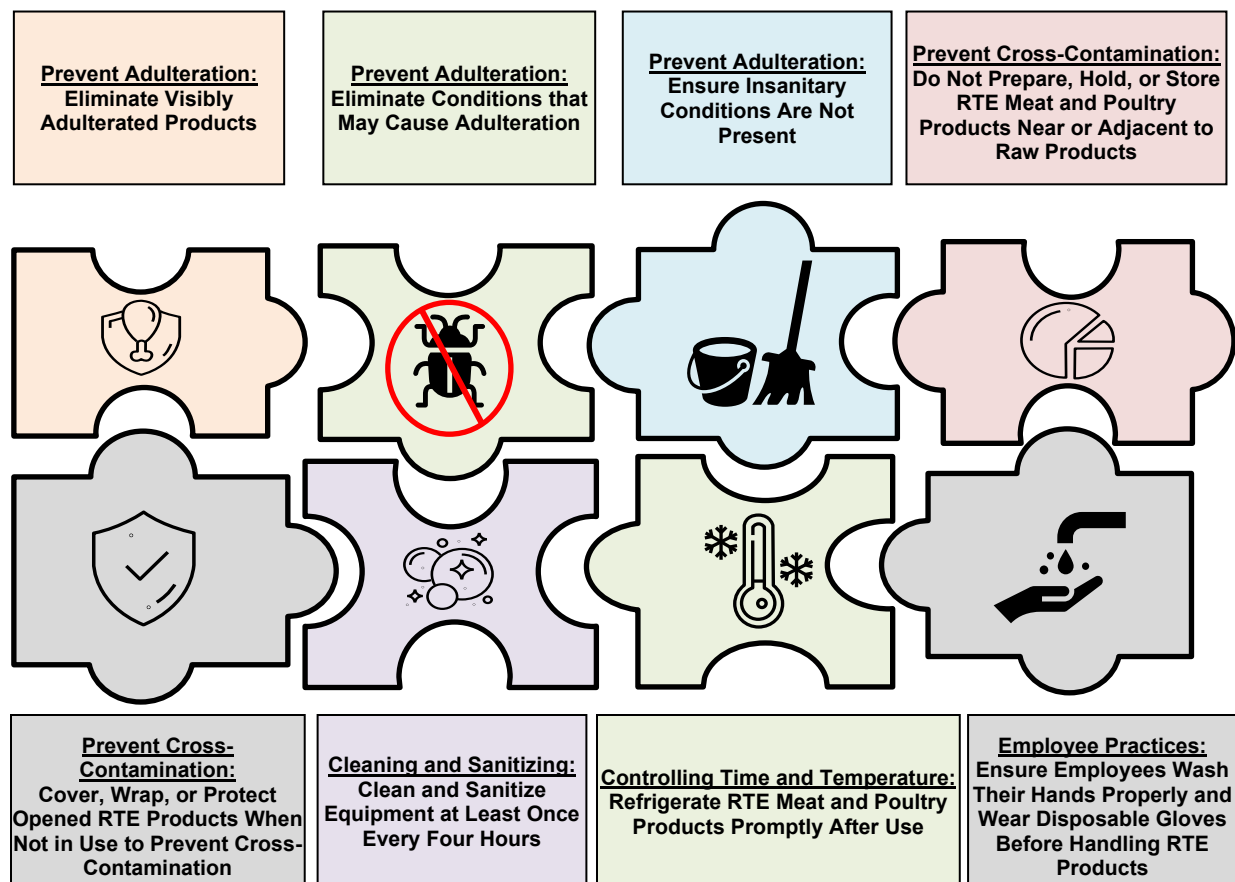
Prevent Adulteration:
Eliminate Visibly Adulterated Products

Prevent Adulteration:
Eliminate Conditions that May Cause Adulteration

Prevent Adulteration:
Ensure Insanitary Conditions Are Not Present

Prevent Cross-Contamination:
Do Not Prepare, Hold, or Store RTE Meat and Poultry Products Near or Adjacent to Raw Products

Prevent Cross-Contamination:
Cover, Wrap, or Protect Opened RTE Products When Not in Use to Prevent Cross-Contamination

Cleaning and Sanitizing:
Clean and Sanitize Equipment at Least Once Every Four Hours

Controlling Time and Temperature:
Refrigerate RTE Meat and Poultry Products Promptly After Use

Employee Practices:
Ensure Employees Wash Their Hands Properly and Wear Disposable Gloves Before Handling RTE Products